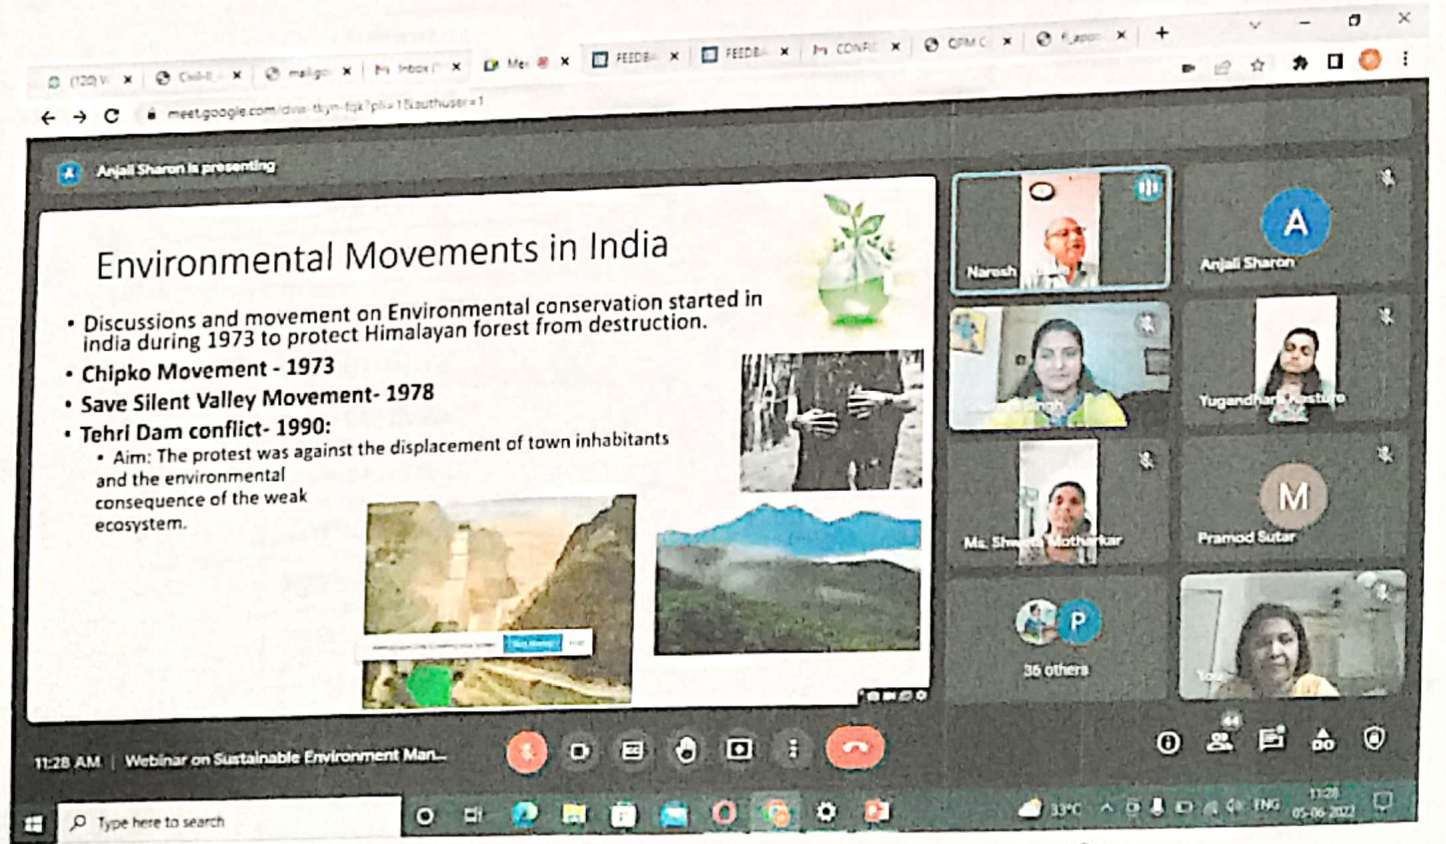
(120) W | Civil-I | mail.go | Inbox ( | Mee | FEEDB | FEEDB | CONFE | OPM C | F_appo

meet.google.com/dwn-tkyn-fgk?pli=1&authuser=1

Anjali Sharon is presenting

Environmental Movements in India

• Discussions and movement on Environmental conservation started in india during 1973 to protect Himalayan forest from destruction.

• Chipko Movement - 1973

• Save Silent Valley Movement- 1978

• Tehri Dam conflict- 1990:

• Aim: The protest was against the displacement of town inhabitants and the environmental consequence of the weak ecosystem.

Naresh

A

Anjali Sharon

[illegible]

Yugandhara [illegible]

Ms. Sh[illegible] Mothatkar

M

Pramod Sutar

P

36 others

You

11:28 AM | Webinar on Sustainable Environment Man...

44

Type here to search

33°C ENG 11:28 05-06-2022